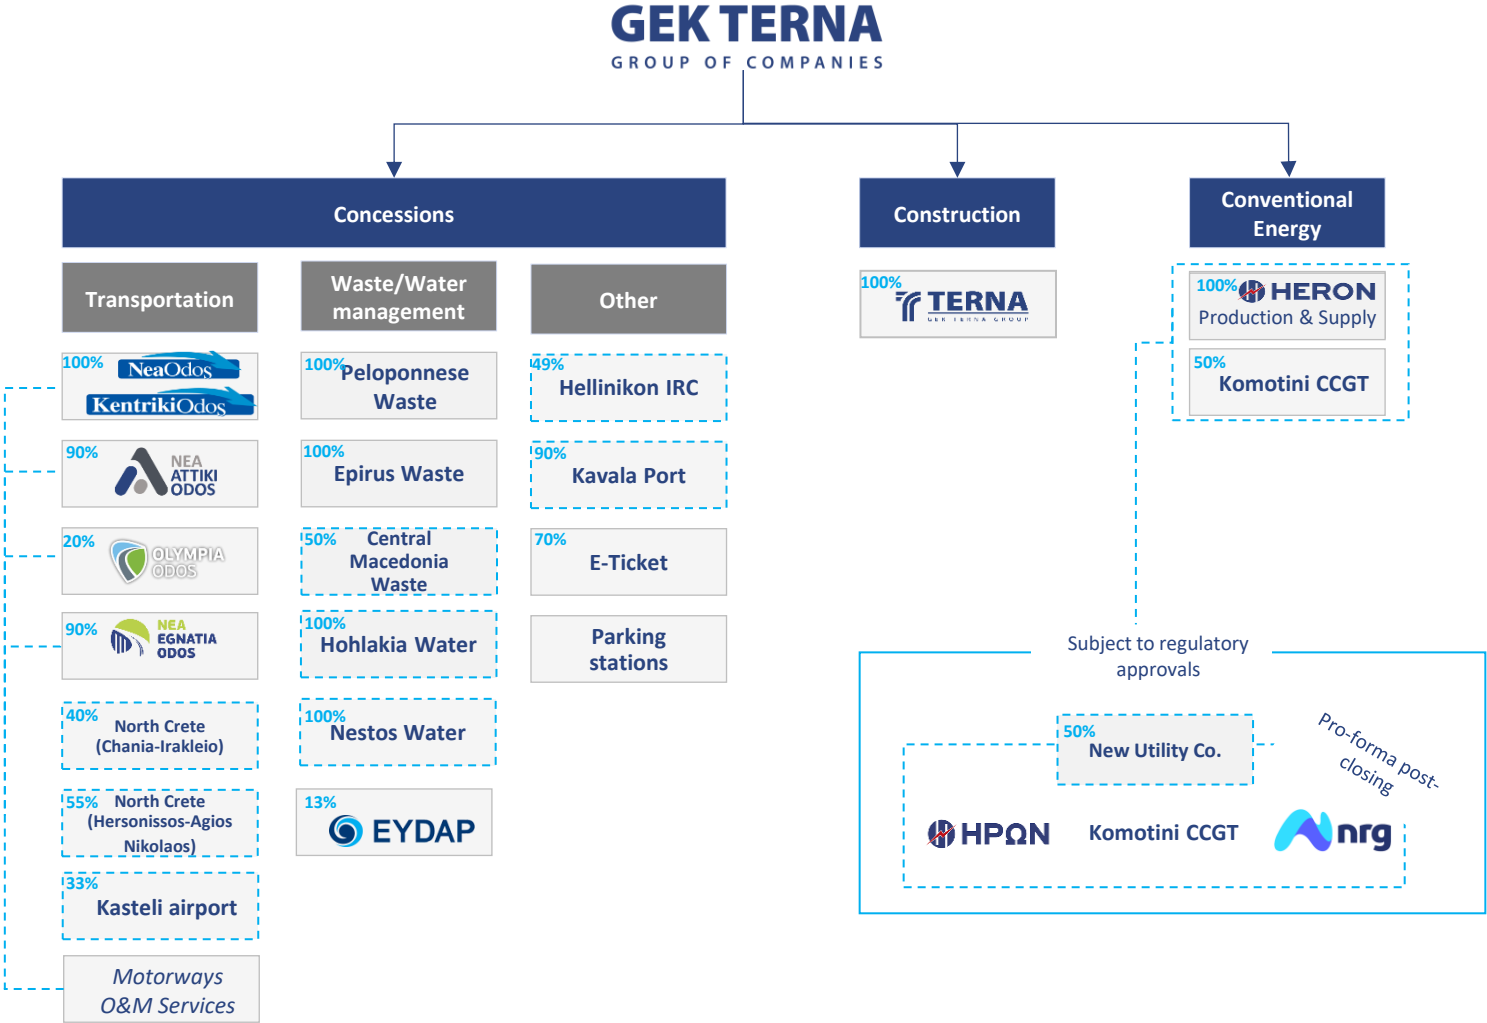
GEK TERNA
GROUP OF COMPANIES

Concessions

Construction

Conventional Energy

Transportation

Waste/Water management

Other

100% NeaOdos KentrikiOdos

90% NEA ATTIKI ODOS

20% OLYMPIA ODOS

90% NEA EGNATIA ODOS

40% North Crete (Chania-Irakleio)

55% North Crete (Hersonissos-Agios Nikolaos)

33% Kasteli airport

Motorways O&M Services

100% Peloponnese Waste

100% Epirus Waste

50% Central Macedonia Waste

100% Hohlakia Water

100% Nestos Water

13% EYDAP

49% Hellinikon IRC

90% Kavala Port

70% E-Ticket

Parking stations

100% TERNA GEK TERNA GROUP

100% HERON Production & Supply

50% Komotini CCGT

Subject to regulatory approvals

50% New Utility Co.

Pro-forma post-closing

ΗΡΩΝ

Komotini CCGT

nrg